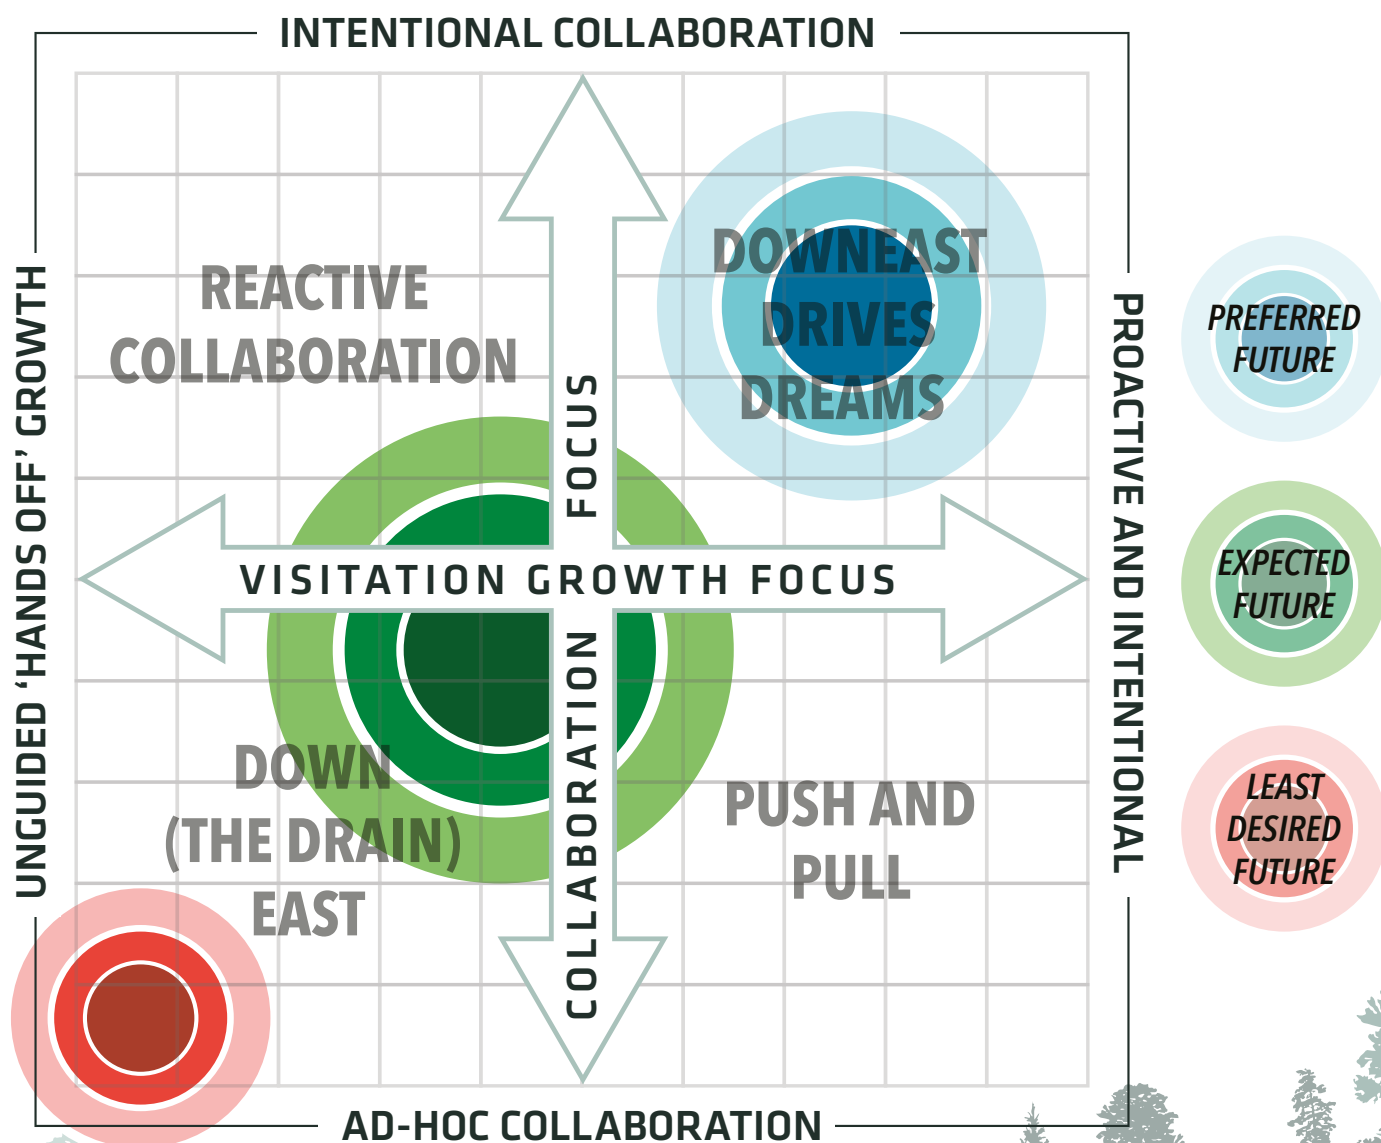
INTENTIONAL COLLABORATION

UNGUIDED 'HANDS OFF' GROWTH

PROACTIVE AND INTENTIONAL

REACTIVE COLLABORATION

DOWNEAST DRIVES DREAMS

FOCUS

VISITATION GROWTH FOCUS

COLLABORATION

DOWN (THE DRAIN) EAST

PUSH AND PULL

PREFERRED FUTURE

EXPECTED FUTURE

LEAST DESIRED FUTURE

AD-HOC COLLABORATION